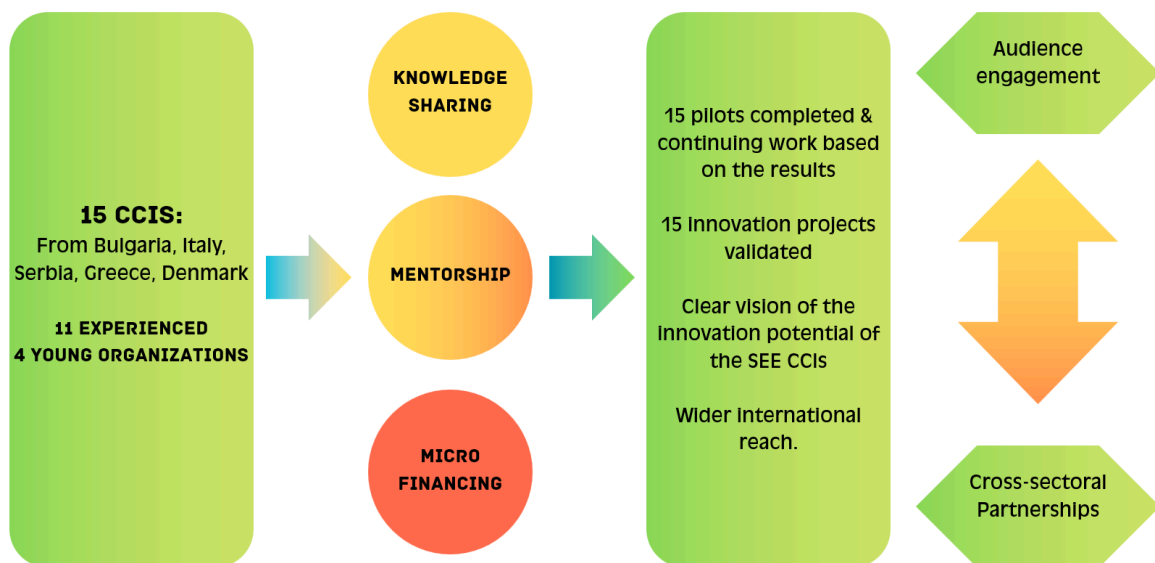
15 CCIS:
From Bulgaria, Italy, Serbia, Greece, Denmark

11 EXPERIENCED
4 YOUNG ORGANIZATIONS

KNOWLEDGE SHARING

MENTORSHIP

MICRO FINANCING

15 pilots completed & continuing work based on the results

15 innovation projects validated

Clear vision of the innovation potential of the SEE CCIs

Wider international reach.

Audience engagement

Cross-sectoral Partnerships